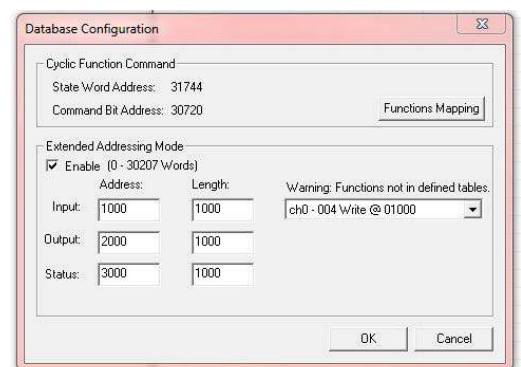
Database Configuration

Cyclic Function Command

State Word Address: 31744

Command Bit Address: 30720

Functions Mapping

Extended Addressing Mode

Enable (0 - 30207 Words)

| | Address: | Length: |
|---|---|---|
| Input: | 1000 | 1000 |
| Output: | 2000 | 1000 |
| Status: | 3000 | 1000 |

Warning: Functions not in defined tables.

ch0 - 004 Write @ 01000

OK

Cancel